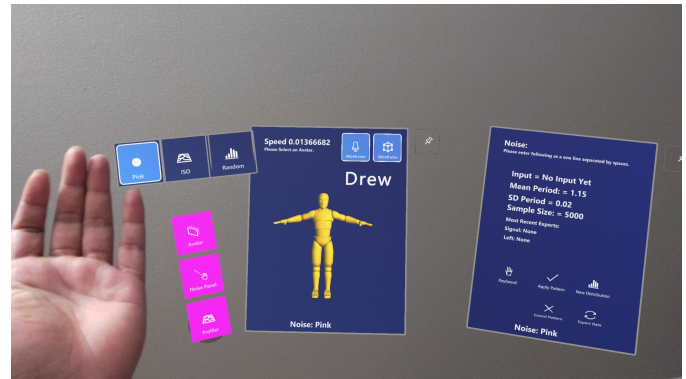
Pink

ISO

Random

Avatar

Noise Panel

Profiler

Speed 0.01366682
Please Select an Avatar.

Drew

Noise: Pink

Noise:
Please enter following in a one line separated by spaces.

Input = No Input Yet
Mean Period: = 1.15
SD Period = 0.02
Sample Size: = 5000

Most Recent Exports:
Signal: None
Left: None

Keyboard

Apply Pattern

New Distribution

Cancel Pattern

Export Data

Noise: Pink